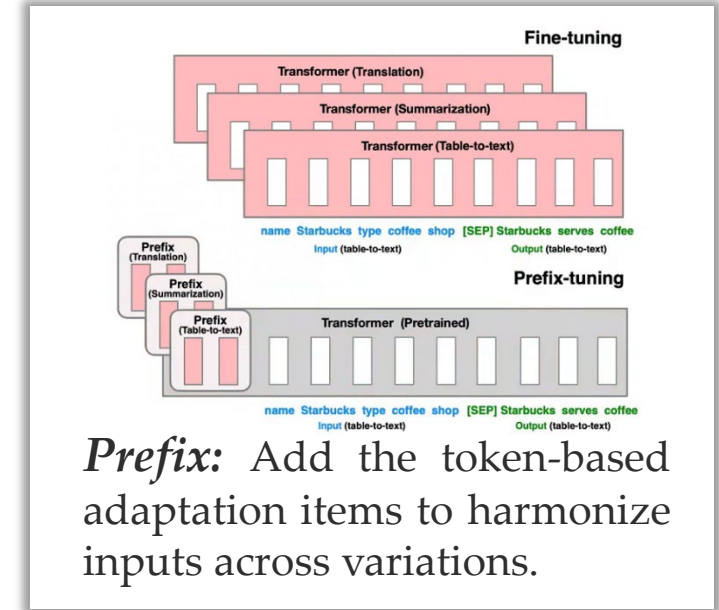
Fine-tuning

Transformer (Translation)

Transformer (Summarization)

Transformer (Table-to-text)

name Starbucks type coffee shop [SEP] Starbucks serves coffee

Input (table-to-text) Output (table-to-text)

Prefix (Translation)

Prefix (Summarization)

Prefix (Table-to-text)

Prefix-tuning

Transformer (Pretrained)

name Starbucks type coffee shop [SEP] Starbucks serves coffee

Input (table-to-text) Output (table-to-text)

*Prefix:* Add the token-based adaptation items to harmonize inputs across variations.